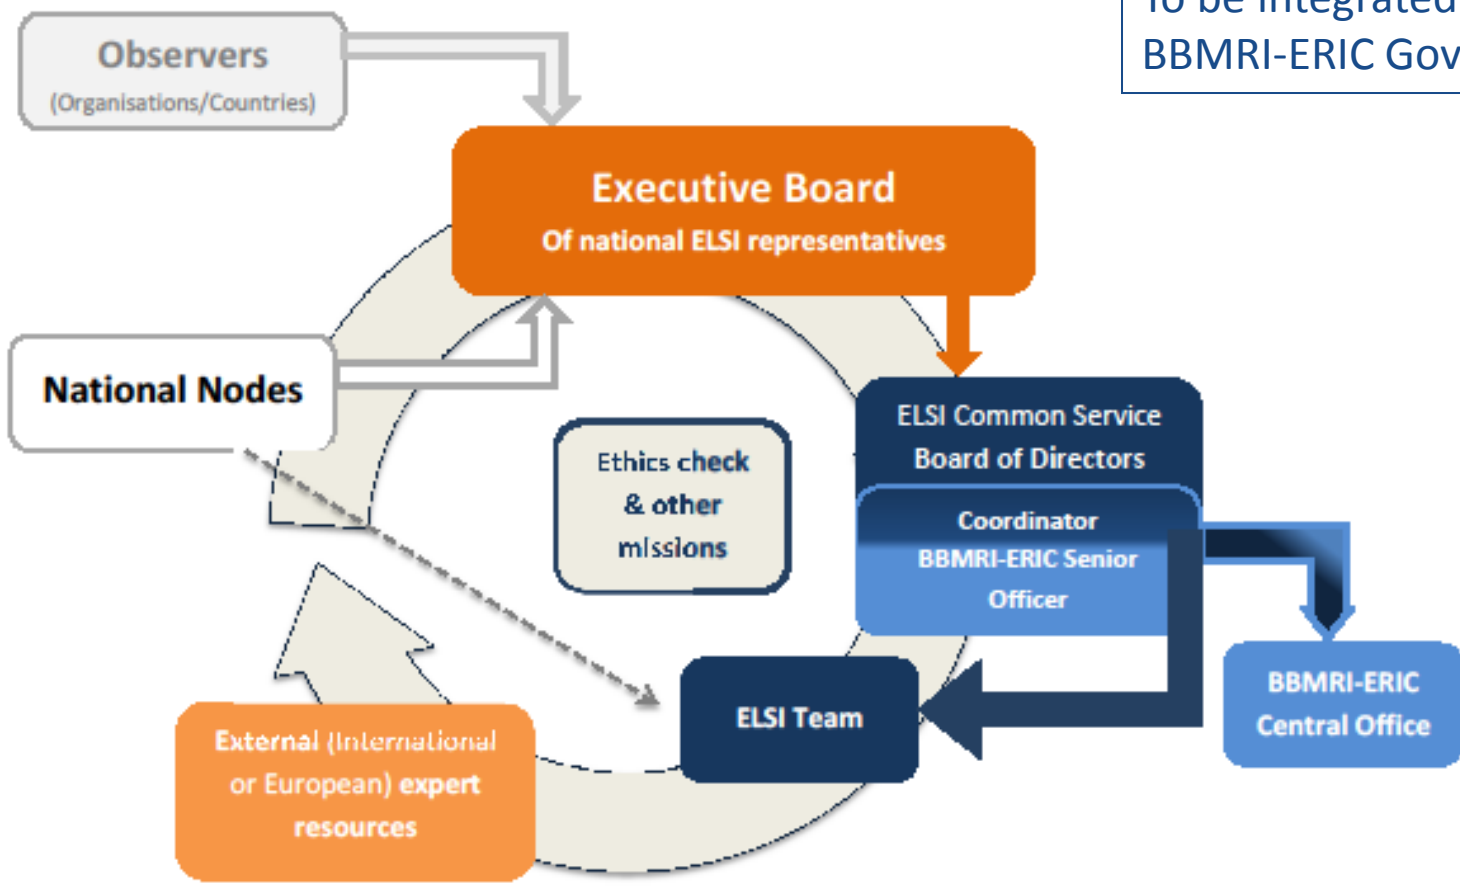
To be integrated
BBMRI-ERIC Gov

Observers
(Organisations/Countries)

Executive Board
Of national ELSI representatives

National Nodes

Ethics check
& other
missions

ELSI Common Service
Board of Directors

Coordinator
BBMRI-ERIC Senior
Officer

BBMRI-ERIC
Central Office

ELSI Team

External (International
or European) expert
resources